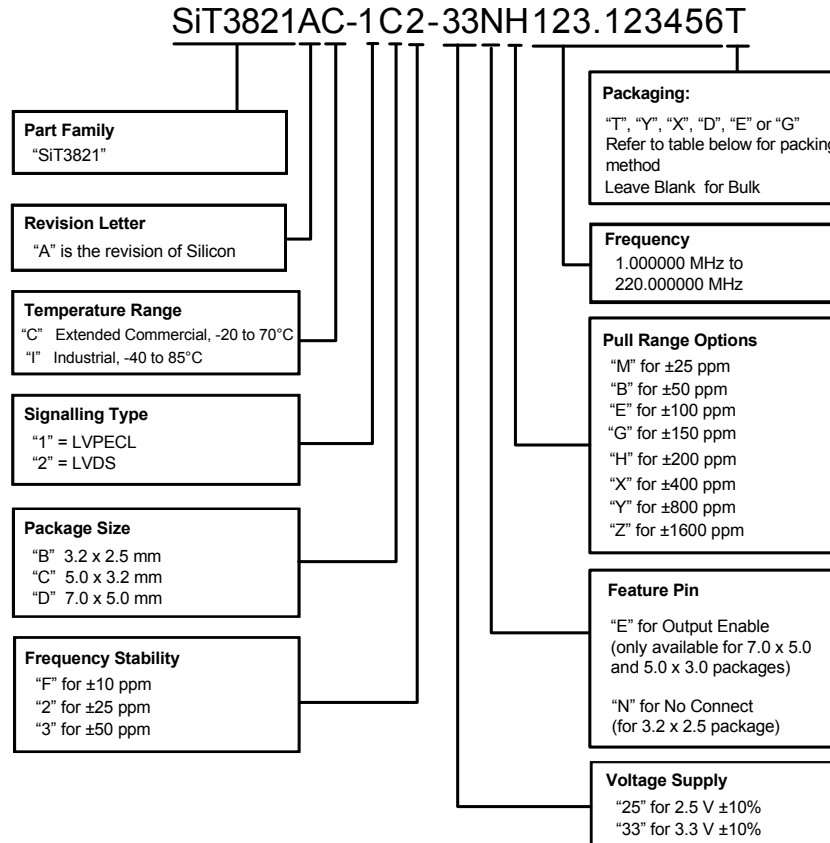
SiT3821AC-1C2-33NH123.123456T

Part Family
"SiT3821"

Revision Letter
"A" is the revision of Silicon

Temperature Range
"C" Extended Commercial, -20 to 70°C
"I" Industrial, -40 to 85°C

Signalling Type
"1" = LVPECL
"2" = LVDS

Package Size
"B" 3.2 x 2.5 mm
"C" 5.0 x 3.2 mm
"D" 7.0 x 5.0 mm

Frequency Stability
"F" for ±10 ppm
"2" for ±25 ppm
"3" for ±50 ppm

Packaging:
"T", "Y", "X", "D", "E" or "G"
Refer to table below for packing method
Leave Blank for Bulk

Frequency
1.000000 MHz to
220.000000 MHz

Pull Range Options
"M" for ±25 ppm
"B" for ±50 ppm
"E" for ±100 ppm
"G" for ±150 ppm
"H" for ±200 ppm
"X" for ±400 ppm
"Y" for ±800 ppm
"Z" for ±1600 ppm

Feature Pin
"E" for Output Enable
(only available for 7.0 x 5.0 and 5.0 x 3.0 packages)

"N" for No Connect
(for 3.2 x 2.5 package)

Voltage Supply
"25" for 2.5 V ±10%
"33" for 3.3 V ±10%